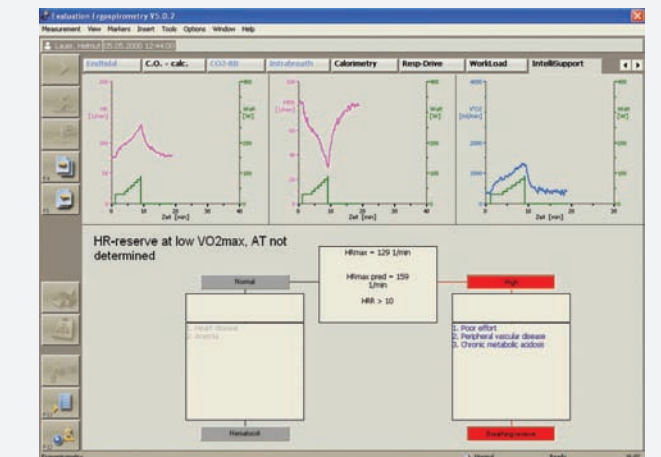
Evaluation Ergospirometry V5.0.2

Measurement View Markers Insert Tools Options Window Help

Lauer, Helmut 05.05.2000 12:44:00

Endtidal | C.O. - calc. | CO2-RB | Intrabreath | Calorimetry | Resp-Drive | WorkLoad | IntelliSupport

HR [1/min]

Watt [W]

Zeit [min]

HRR [1/min]

Watt [W]

Zeit [min]

VO2 [ml/min]

Watt [W]

Zeit [min]

HR-reserve at low VO2max, AT not determined

HRmax = 129 1/min

HRmax pred = 159 1/min

HRR > 10

Normal

High

1. Heart disease
2. Anemia

1. Poor effort
2. Peripheral vascular disease
3. Chronic metabolic acidosis

Hematocrit

Breathing reserve